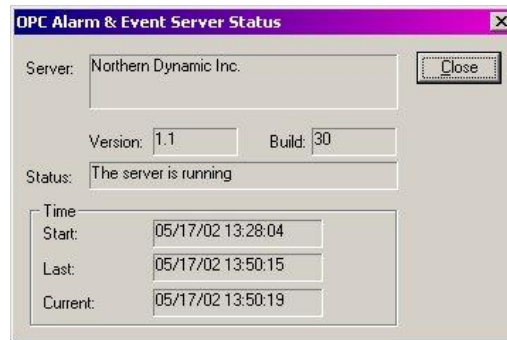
OPC Alarm & Event Server Status

Server: Northern Dynamic Inc.

Close

Version: 1.1 Build: 30

Status: The server is running

Time
Start: 05/17/02 13:28:04
Last: 05/17/02 13:50:15
Current: 05/17/02 13:50:19